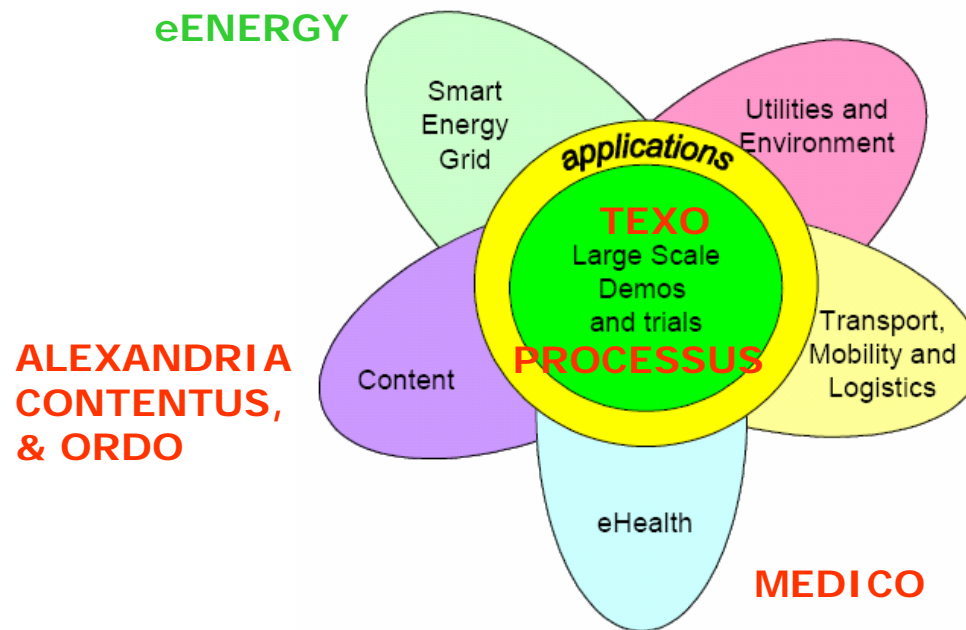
eENERGY

Smart Energy Grid

Utilities and Environment

applications

TEXO

Large Scale Demos and trials

PROCESSUS

Transport, Mobility and Logistics

ALEXANDRIA CONTENTUS, & ORDO

Content

eHealth

MEDICO